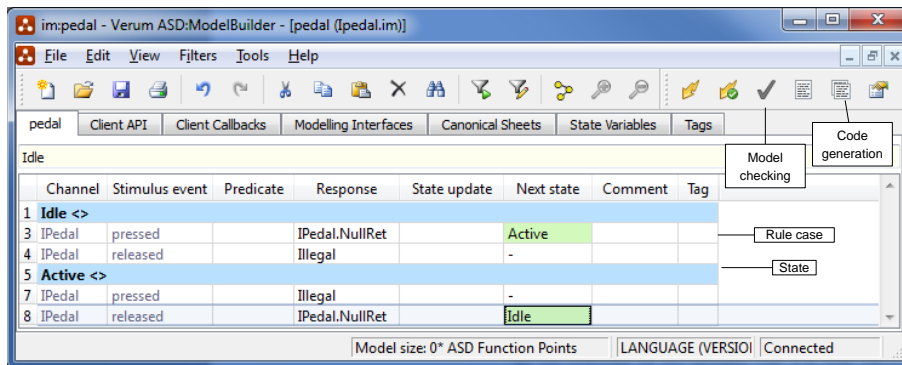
im:pedal - Verum ASD:ModelBuilder - [pedal (Ipedal.im)]

File Edit View Filters Tools Help

pedal | Client API | Client Callbacks | Modelling Interfaces | Canonical Sheets | State Variables | Tags

Idle

| | Channel | Stimulus event | Predicate | Response | State update | Next state | Comment | Tag |
|---|---|---|---|---|---|---|---|---|
| 1 | Idle <> | | | | | | | |
| 3 | IPedal | pressed | | IPedal.NullRet | | Active | | |
| 4 | IPedal | released | | Illegal | | - | | |
| 5 | Active <> | | | | | | | |
| 7 | IPedal | pressed | | Illegal | | - | | |
| 8 | IPedal | released | | IPedal.NullRet | | Idle | | |

Model checking

Code generation

Rule case

State

Model size: 0* ASD Function Points | LANGUAGE (VERSIO | Connected